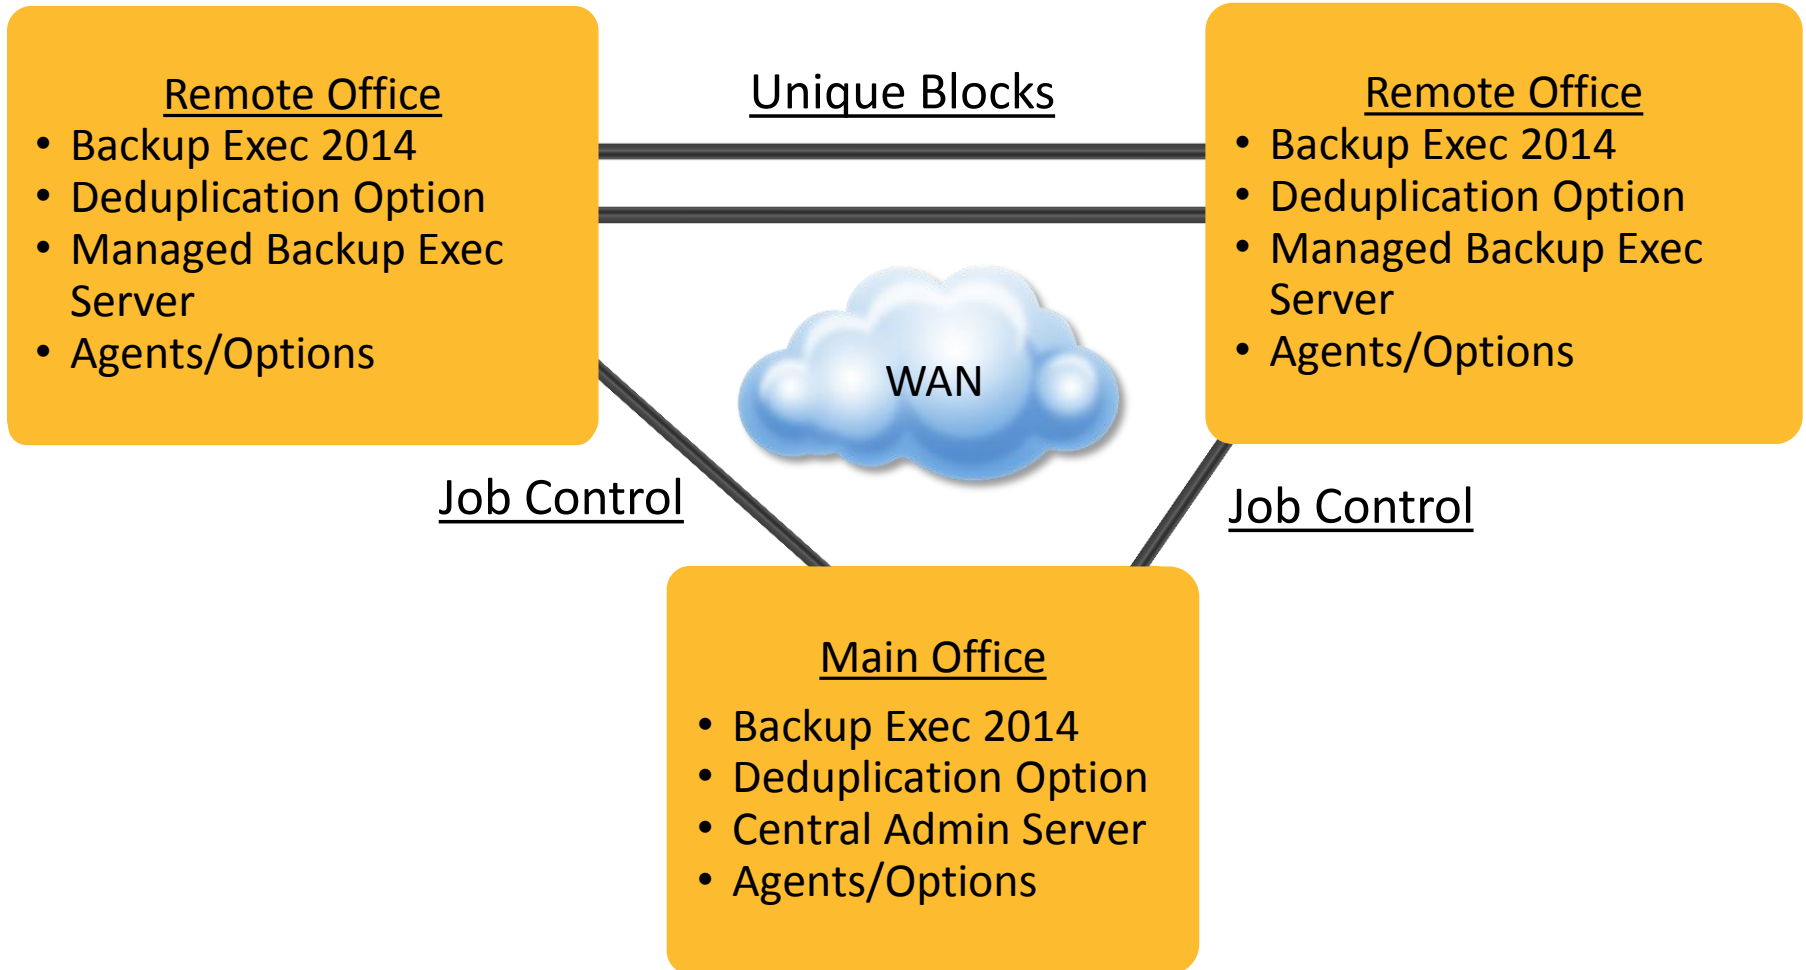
Remote Office
- Backup Exec 2014
- Deduplication Option
- Managed Backup Exec Server
- Agents/Options

Unique Blocks

Remote Office
- Backup Exec 2014
- Deduplication Option
- Managed Backup Exec Server
- Agents/Options

WAN

Job Control

Job Control

Main Office
- Backup Exec 2014
- Deduplication Option
- Central Admin Server
- Agents/Options